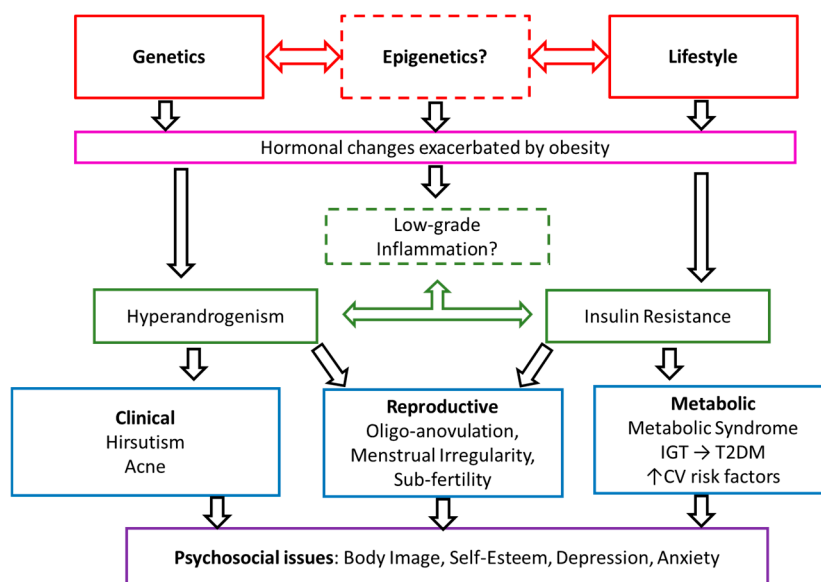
Genetics

Epigenetics?

Lifestyle

Hormonal changes exacerbated by obesity

Low-grade Inflammation?

Hyperandrogenism

Insulin Resistance

**Clinical**
Hirsutism
Acne

**Reproductive**
Oligo-anovulation,
Menstrual Irregularity,
Sub-fertility

**Metabolic**
Metabolic Syndrome
IGT $\rightarrow$ T2DM
$\uparrow$CV risk factors

**Psychosocial issues**: Body Image, Self-Esteem, Depression, Anxiety